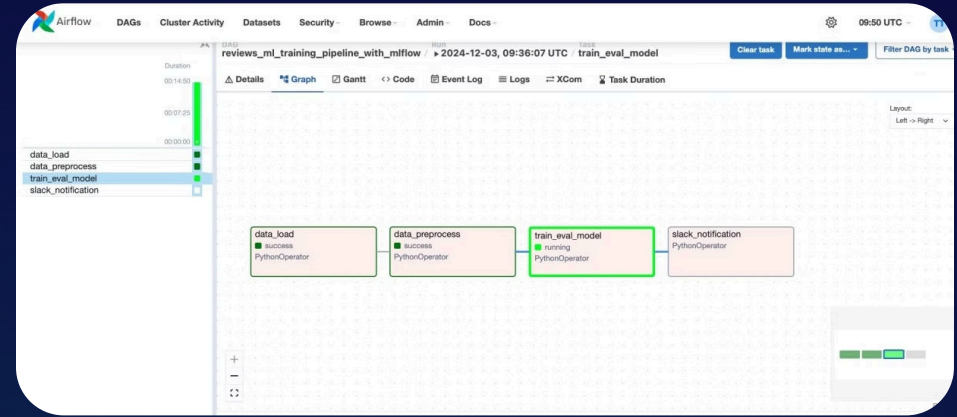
Airflow DAGs Cluster Activity Datasets Security Browse Admin Docs 09:50 UTC TT

Duration
00:14:50
00:07:25
00:00:00

data_load
data_preprocess
train_eval_model
slack_notification

DAG
reviews_ml_training_pipeline_with_mlflow / Run ▸ 2024-12-03, 09:36:07 UTC / Task train_eval_model

Clear task Mark state as... Filter DAG by task

Details Graph Gantt Code Event Log Logs XCom Task Duration

Layout:
Left -> Right

data_load
success
PythonOperator

data_preprocess
success
PythonOperator

train_eval_model
running
PythonOperator

slack_notification
PythonOperator

+
−